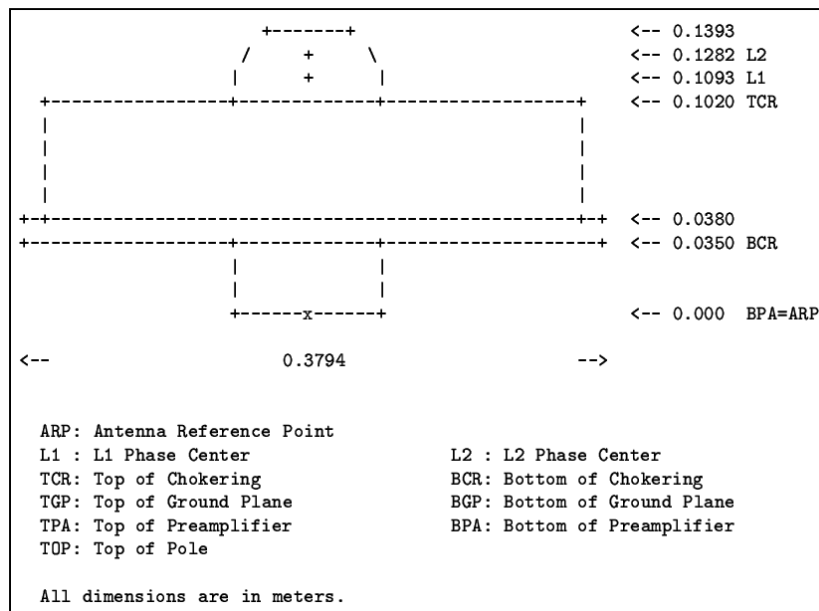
<-- 0.1393
<-- 0.1282 L2
<-- 0.1093 L1
<-- 0.1020 TCR

<-- 0.0380
<-- 0.0350 BCR

<-- 0.000 BPA=ARP

<-- 0.3794 -->

ARP: Antenna Reference Point
L1 : L1 Phase Center
TCR: Top of Chokering
TGP: Top of Ground Plane
TPA: Top of Preamplifier
TOP: Top of Pole

L2 : L2 Phase Center
BCR: Bottom of Chokering
BGP: Bottom of Ground Plane
BPA: Bottom of Preamplifier

All dimensions are in meters.